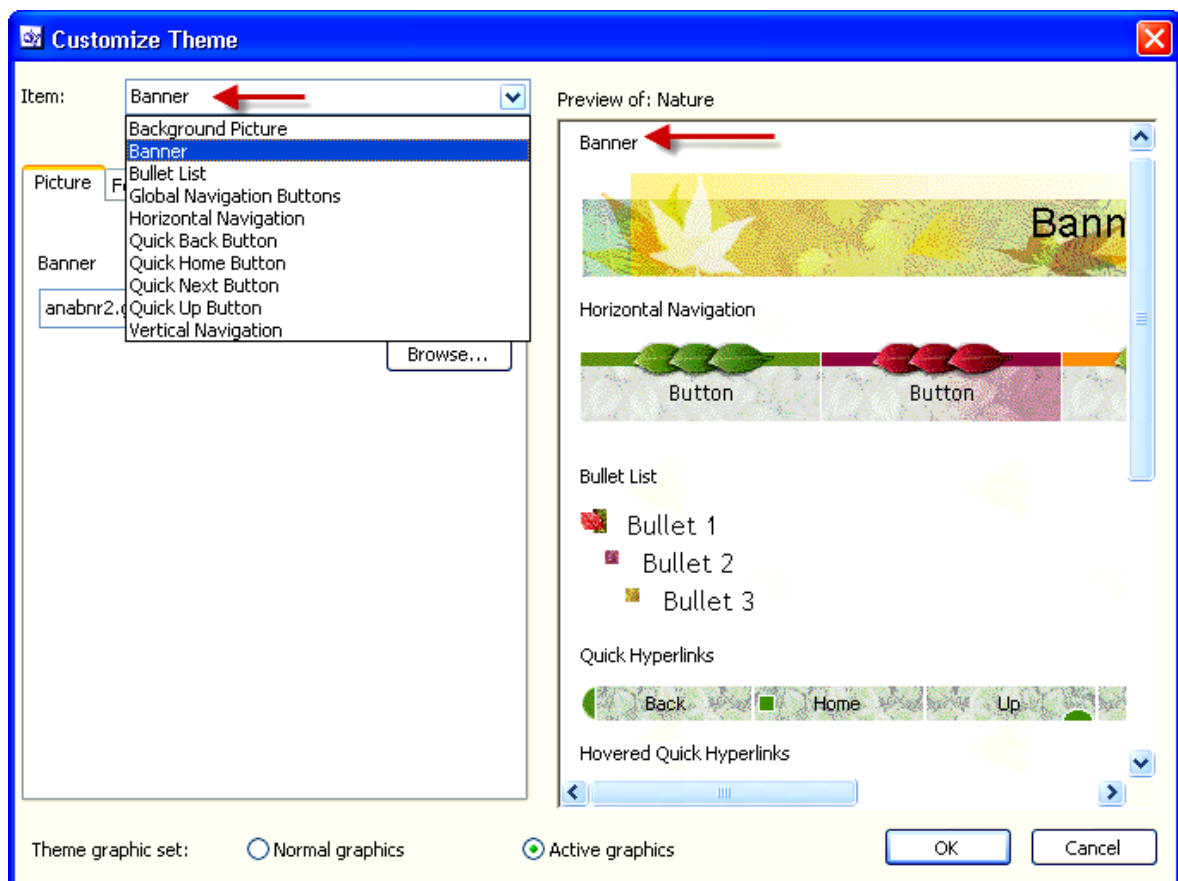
Customize Theme

Item: Banner

Background Picture
Banner
Bullet List
Global Navigation Buttons
Horizontal Navigation
Quick Back Button
Quick Home Button
Quick Next Button
Quick Up Button
Vertical Navigation

Picture F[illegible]

Banner

anabnr2.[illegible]

Browse...

Preview of: Nature

Banner

Bann

Horizontal Navigation

Button Button

Bullet List

Bullet 1
Bullet 2
Bullet 3

Quick Hyperlinks

Back Home Up

Hovered Quick Hyperlinks

Theme graphic set: Normal graphics Active graphics

OK Cancel